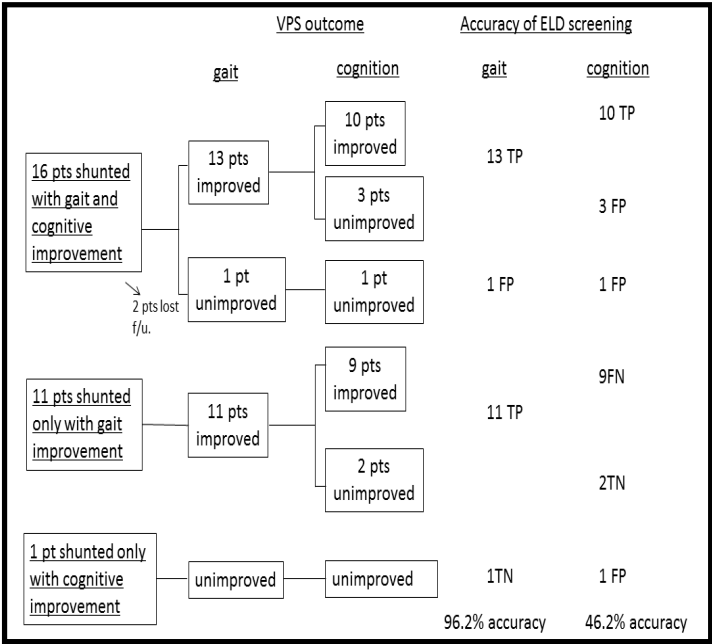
VPS outcome

Accuracy of ELD screening

gait

cognition

gait

cognition

16 pts shunted with gait and cognitive improvement

13 pts improved

10 pts improved

10 TP

13 TP

3 pts unimproved

3 FP

1 pt unimproved

1 pt unimproved

1 FP

1 FP

2 pts lost f/u.

11 pts shunted only with gait improvement

11 pts improved

9 pts improved

9FN

11 TP

2 pts unimproved

2TN

1 pt shunted only with cognitive improvement

unimproved

unimproved

1TN

1 FP

96.2% accuracy

46.2% accuracy